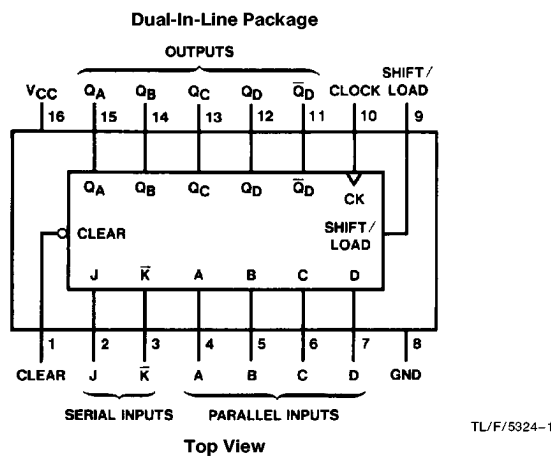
Dual-In-Line Package

OUTPUTS

$V_{CC}$ $Q_A$ $Q_B$ $Q_C$ $Q_D$ $\overline{Q}_D$ CLOCK SHIFT/ LOAD

16 15 14 13 12 11 10 9

$Q_A$ $Q_B$ $Q_C$ $Q_D$ $\overline{Q}_D$ CK

CLEAR

SHIFT/ LOAD

J $\overline{K}$ A B C D

1 2 3 4 5 6 7 8

CLEAR J $\overline{K}$ A B C D GND

SERIAL INPUTS PARALLEL INPUTS

Top View

TL/F/5324-1